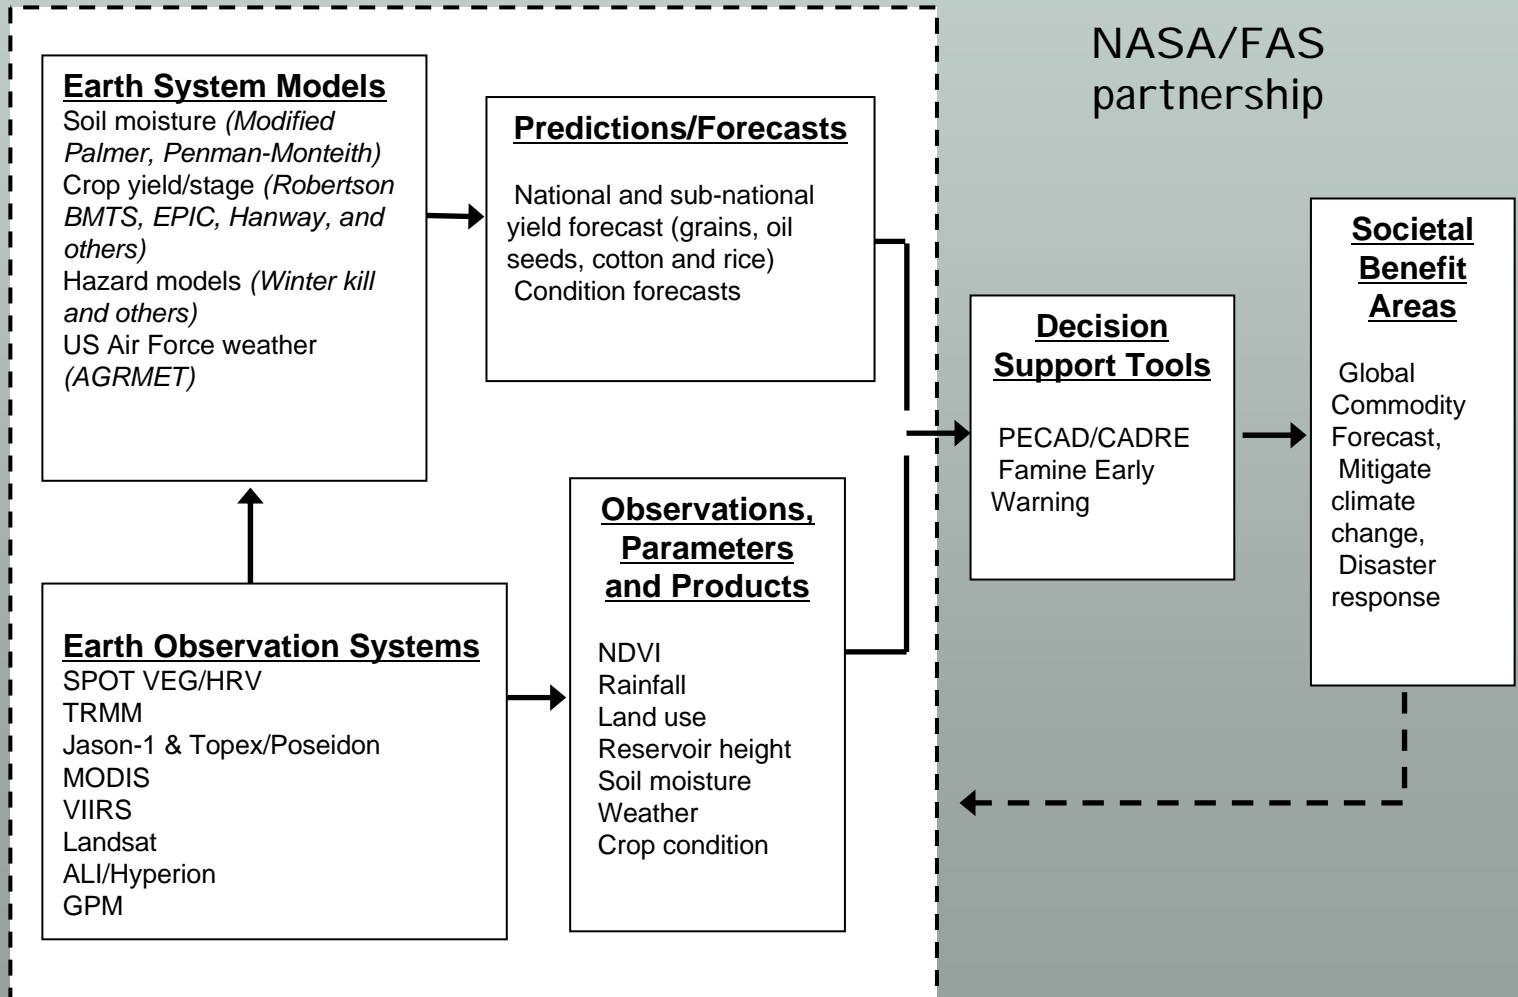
NASA/FAS partnership

**Earth System Models**
Soil moisture *(Modified Palmer, Penman-Monteith)*
Crop yield/stage *(Robertson BMTS, EPIC, Hanway, and others)*
Hazard models *(Winter kill and others)*
US Air Force weather *(AGRMET)*

**Predictions/Forecasts**
National and sub-national yield forecast (grains, oil seeds, cotton and rice)
Condition forecasts

**Earth Observation Systems**
SPOT VEG/HRV
TRMM
Jason-1 & Topex/Poseidon
MODIS
VIIRS
Landsat
ALI/Hyperion
GPM

**Observations, Parameters and Products**
NDVI
Rainfall
Land use
Reservoir height
Soil moisture
Weather
Crop condition

**Decision Support Tools**
PECAD/CADRE
Famine Early Warning

**Societal Benefit Areas**
Global Commodity Forecast,
Mitigate climate change,
Disaster response